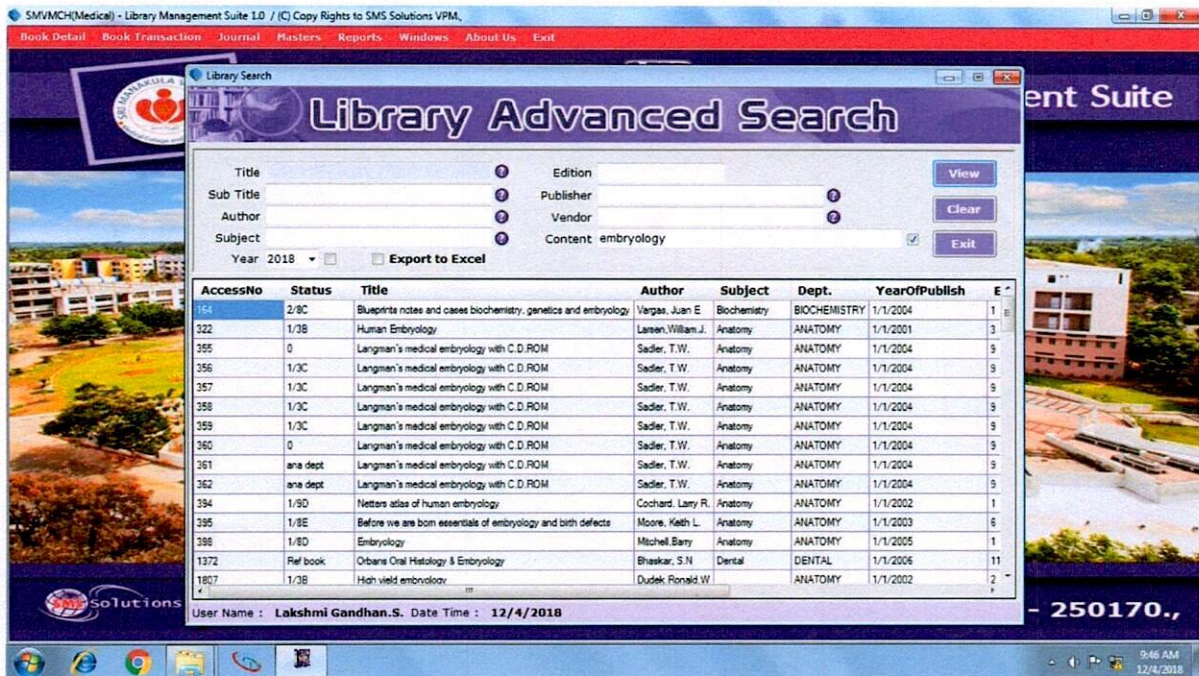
SMVMCH(Medical) - Library Management Suite 1.0 / (C) Copy Rights to SMS Solutions VPM.,

Book Detail Book Transaction Journal Masters Reports Windows About Us Exit

Library Search

Library Advanced Search

ent Suite

Title
Sub Title
Author
Subject
Year 2018
Export to Excel
Edition
Publisher
Vendor
Content embryology

View
Clear
Exit

| AccessNo | Status | Title | Author | Subject | Dept. | YearOfPublish | E |
|---|---|---|---|---|---|---|---|
| 164 | 2/8C | Blueprints notes and cases biochemistry, genetics and embryology | Vargas, Juan E | Biochemistry | BIOCHEMISTRY | 1/1/2004 | 1 |
| 322 | 1/3B | Human Embryology | Larsen,William.J. | Anatomy | ANATOMY | 1/1/2001 | 3 |
| 355 | 0 | Langman's medical embryology with C.D.ROM | Sadler, T.W. | Anatomy | ANATOMY | 1/1/2004 | 9 |
| 356 | 1/3C | Langman's medical embryology with C.D.ROM | Sadler, T.W. | Anatomy | ANATOMY | 1/1/2004 | 9 |
| 357 | 1/3C | Langman's medical embryology with C.D.ROM | Sadler, T.W. | Anatomy | ANATOMY | 1/1/2004 | 9 |
| 358 | 1/3C | Langman's medical embryology with C.D.ROM | Sadler, T.W. | Anatomy | ANATOMY | 1/1/2004 | 9 |
| 359 | 1/3C | Langman's medical embryology with C.D.ROM | Sadler, T.W. | Anatomy | ANATOMY | 1/1/2004 | 9 |
| 360 | 0 | Langman's medical embryology with C.D.ROM | Sadler, T.W. | Anatomy | ANATOMY | 1/1/2004 | 9 |
| 361 | ana dept | Langman's medical embryology with C.D.ROM | Sadler, T.W. | Anatomy | ANATOMY | 1/1/2004 | 9 |
| 362 | ana dept | Langman's medical embryology with C.D.ROM | Sadler, T.W. | Anatomy | ANATOMY | 1/1/2004 | 9 |
| 394 | 1/9D | Netters atlas of human embryology | Cochard, Larry R. | Anatomy | ANATOMY | 1/1/2002 | 1 |
| 395 | 1/8E | Before we are born essentials of embryology and birth defects | Moore, Keith L. | Anatomy | ANATOMY | 1/1/2003 | 6 |
| 398 | 1/8D | Embryology | Mitchell,Barry | Anatomy | ANATOMY | 1/1/2005 | 1 |
| 1372 | Ref book | Orbans Oral Histology & Embryology | Bhaskar, S.N | Dental | DENTAL | 1/1/2006 | 11 |
| 1807 | 1/3B | High yield embryology | Dudek Ronald W | | ANATOMY | 1/1/2002 | 2 |

User Name : Lakshmi Gandhan.S. Date Time : 12/4/2018

Solutions

- 250170.,

9:46 AM
12/4/2018